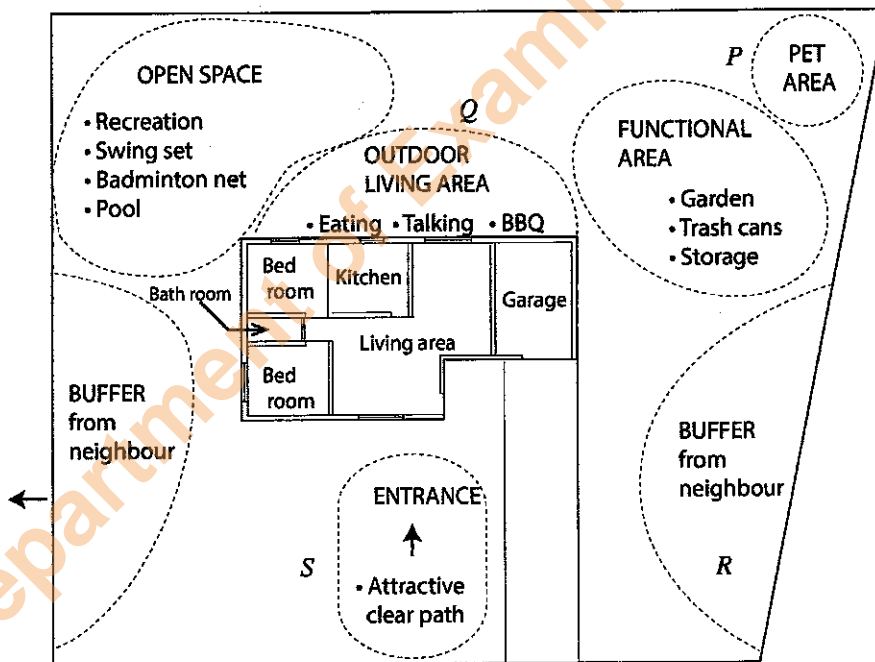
OPEN SPACE
• Recreation
• Swing set
• Badminton net
• Pool

$P$

PET AREA

FUNCTIONAL AREA
• Garden
• Trash cans
• Storage

$Q$

OUTDOOR LIVING AREA
• Eating • Talking • BBQ

Bed room

Kitchen

Garage

Bath room

Living area

Bed room

BUFFER from neighbour

BUFFER from neighbour

ENTRANCE

• Attractive clear path

$S$

$R$

Department of Exami